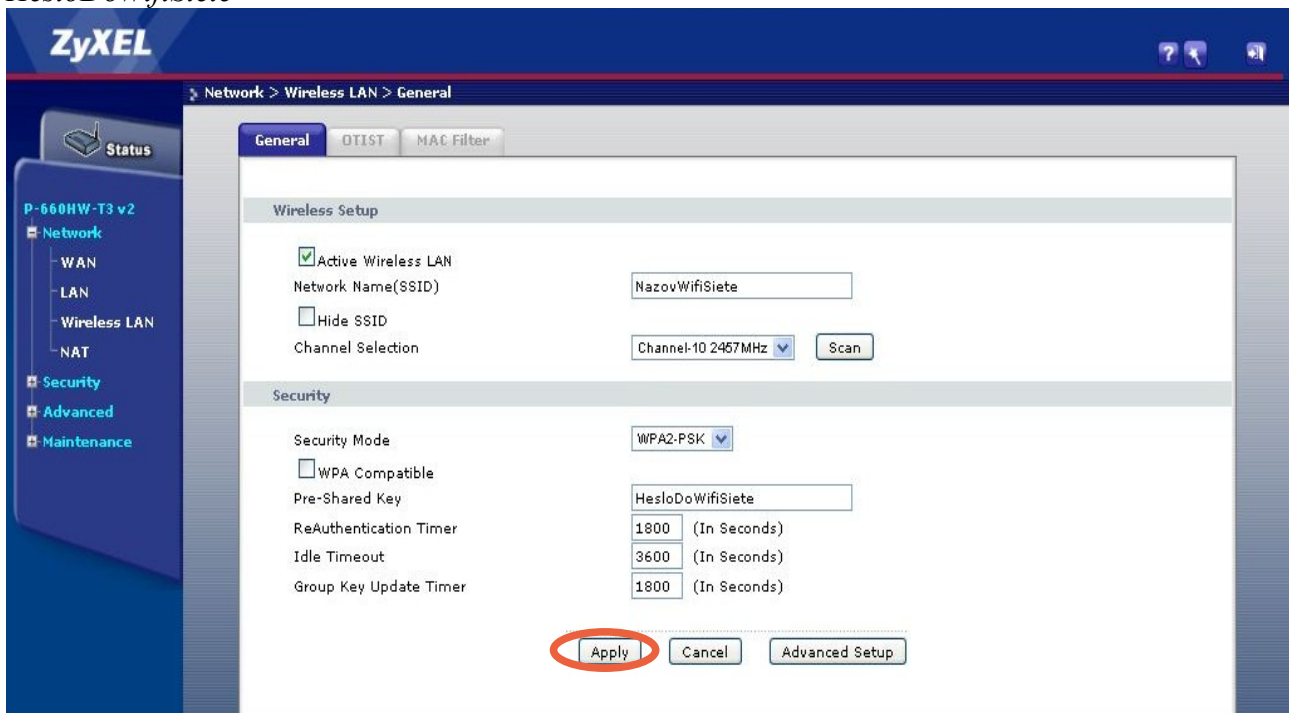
HesloDoWifiSiete

ZyXEL

Network > Wireless LAN > General

Status

P-660HW-T3 v2
Network
WAN
LAN
Wireless LAN
NAT
Security
Advanced
Maintenance

General | OTIST | MAC Filter

Wireless Setup

Active Wireless LAN
Network Name(SSID) NazovWifiSiete
Hide SSID
Channel Selection Channel-10 2457MHz Scan

Security

Security Mode WPA2-PSK
WPA Compatible
Pre-Shared Key HesloDoWifiSiete
ReAuthentication Timer 1800 (In Seconds)
Idle Timeout 3600 (In Seconds)
Group Key Update Timer 1800 (In Seconds)

Apply Cancel Advanced Setup